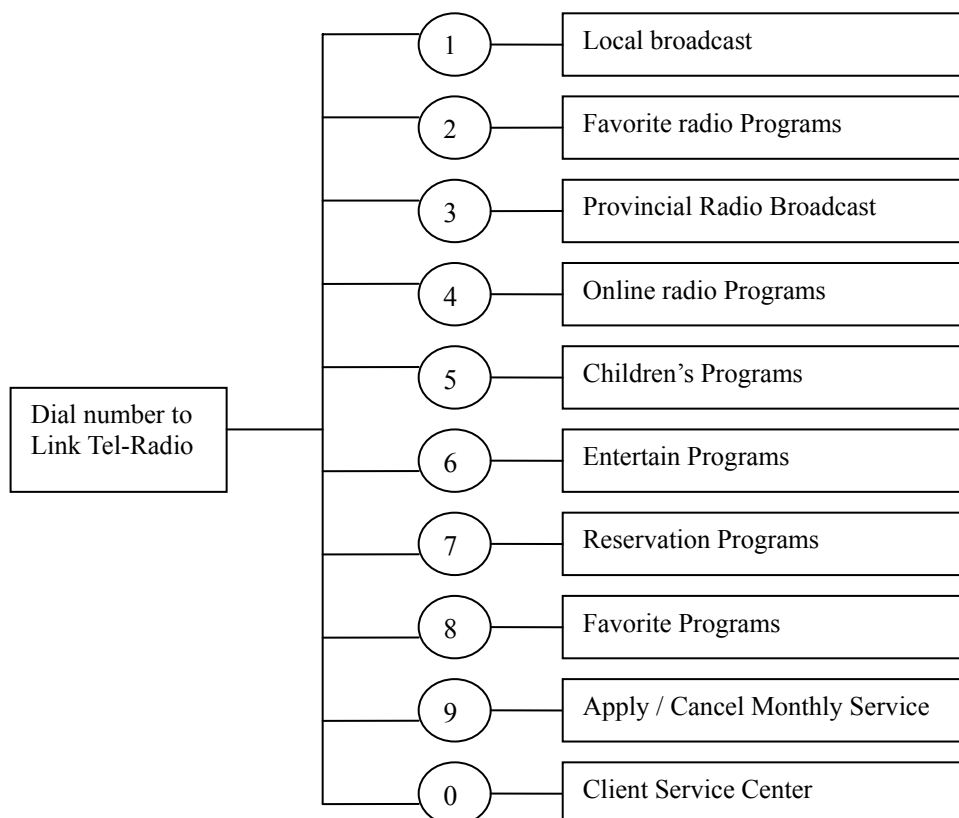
Dial number to Link Tel-Radio

1 Local broadcast

2 Favorite radio Programs

3 Provincial Radio Broadcast

4 Online radio Programs

5 Children’s Programs

6 Entertain Programs

7 Reservation Programs

8 Favorite Programs

9 Apply / Cancel Monthly Service

0 Client Service Center